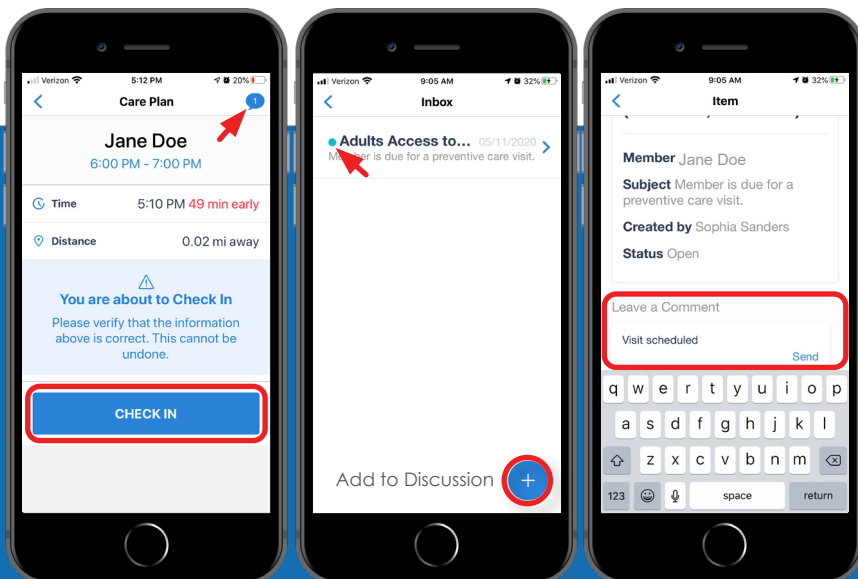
Verizon 5:12 PM 20%

Care Plan

1

Jane Doe

6:00 PM - 7:00 PM

Time 5:10 PM 49 min early

Distance 0.02 mi away

You are about to Check In

Please verify that the information above is correct. This cannot be undone.

CHECK IN

Verizon 9:05 AM 32%

Inbox

Adults Access to... 05/11/2020

Member is due for a preventive care visit.

Add to Discussion

+

Verizon 9:05 AM 32%

Item

Member Jane Doe

Subject Member is due for a preventive care visit.

Created by Sophia Sanders

Status Open

Leave a Comment

Visit scheduled

Send

q w e r t y u i o p

a s d f g h j k l

z x c v b n m

123 space return